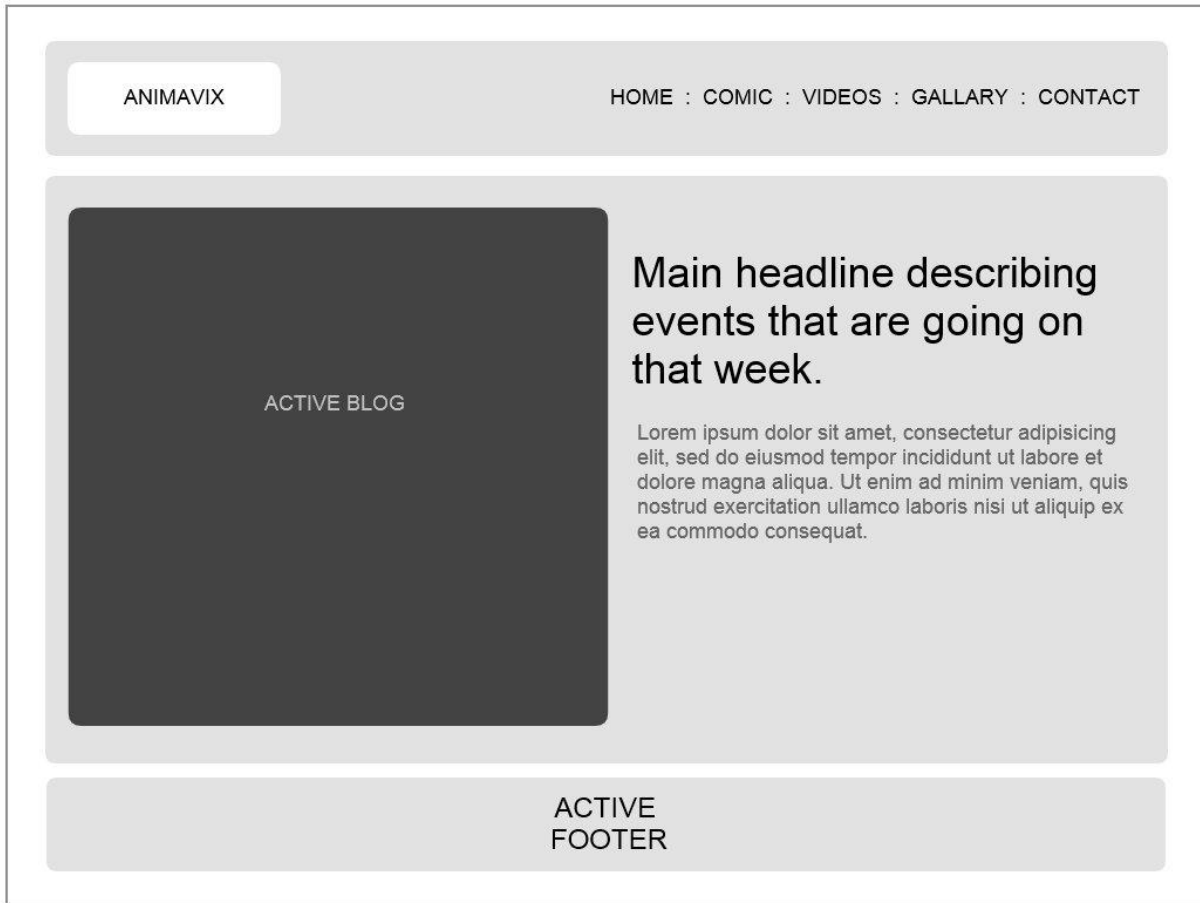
ANIMAVIX

HOME : COMIC : VIDEOS : GALLARY : CONTACT

ACTIVE BLOG

Main headline describing events that are going on that week.

Lorem ipsum dolor sit amet, consectetur adipisicing elit, sed do eiusmod tempor incididunt ut labore et dolore magna aliqua. Ut enim ad minim veniam, quis nostrud exercitation ullamco laboris nisi ut aliquip ex ea commodo consequat.

ACTIVE
FOOTER